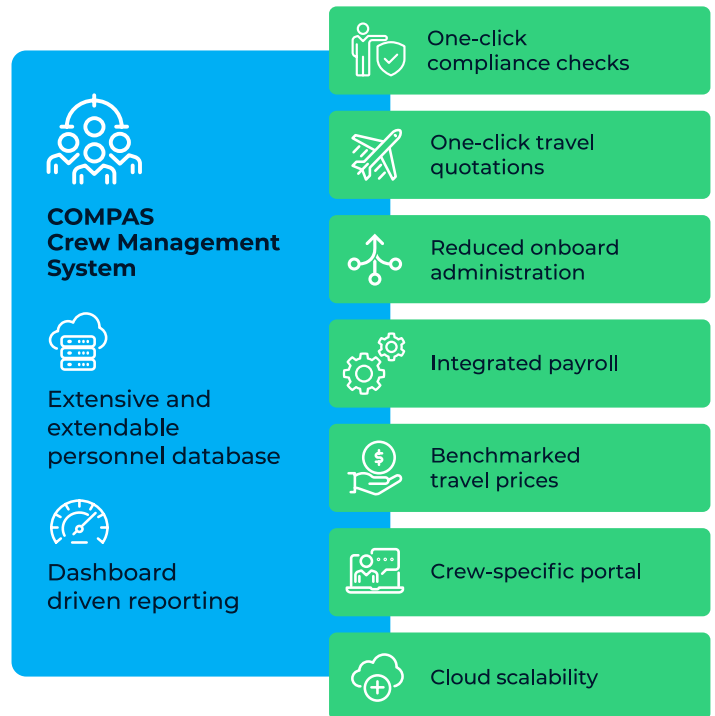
COMPAS
Crew Management System

Extensive and extendable personnel database

Dashboard driven reporting

One-click compliance checks

One-click travel quotations

Reduced onboard administration

Integrated payroll

Benchmarked travel prices

Crew-specific portal

Cloud scalability